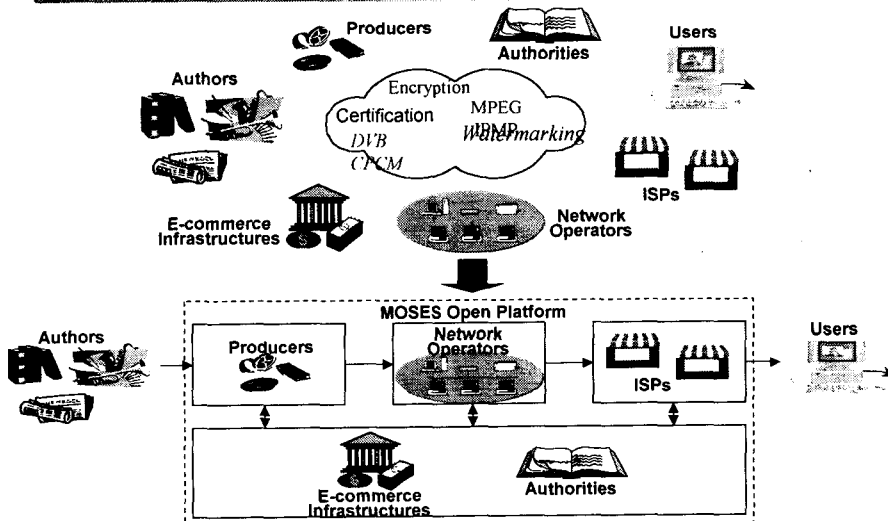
Producers

Authorities

Users

Authors

Encryption

Certification

MPEG

IPMP

Watermarking

DVB

CPCM

ISPs

E-commerce Infrastructures

Network Operators

MOSES Open Platform

Authors

Producers

Network Operators

ISPs

Users

E-commerce Infrastructures

Authorities